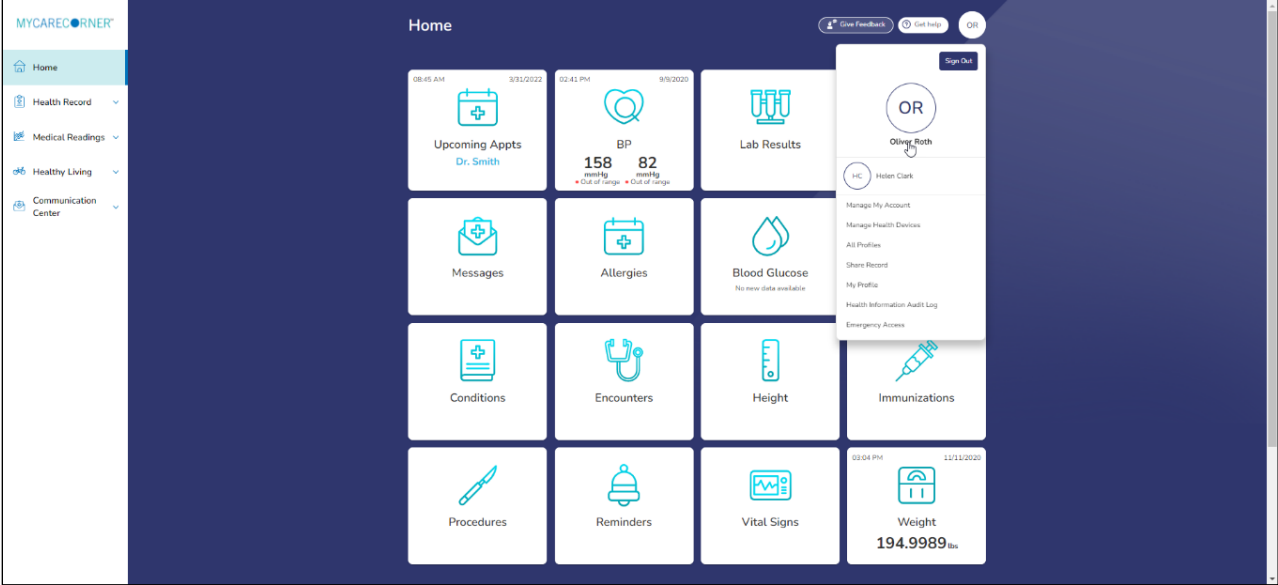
MYCARECORNER®

Home

Health Record

Medical Readings

Healthy Living

Communication Center

Home

Give Feedback

Get help

OR

Sign Out

OR

Oliver Roth

HC

Helen Clark

Manage My Account

Manage Health Devices

All Profiles

Share Record

My Profile

Health Information Audit Log

Emergency Access

08:45 AM 3/31/2022

Upcoming Appts

Dr. Smith

02:41 PM 9/9/2020

BP

158 mmHg Out of range

82 mmHg Out of range

Lab Results

Messages

Allergies

Blood Glucose

No new data available

Conditions

Encounters

Height

Immunizations

Procedures

Reminders

Vital Signs

03:04 PM 11/11/2020

Weight

194.9989 lbs